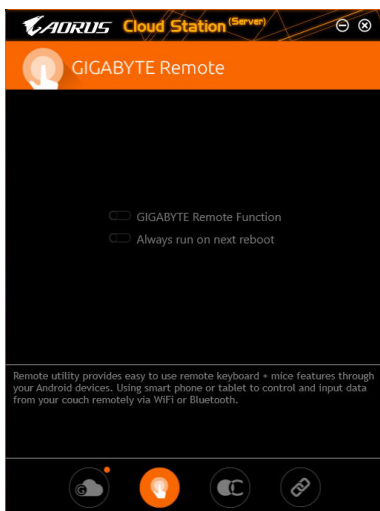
AORUS Cloud Station (Server)

GIGABYTE Remote

GIGABYTE Remote Function
Always run on next reboot

Remote utility provides easy to use remote keyboard + mice features through your Android devices. Using smart phone or tablet to control and input data from your couch remotely via WiFi or Bluetooth.